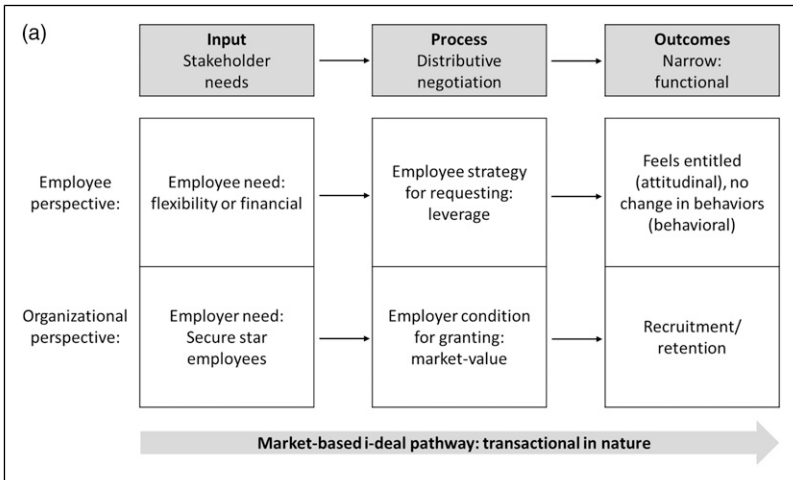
(a)

**Input**
Stakeholder needs

**Process**
Distributive negotiation

**Outcomes**
Narrow: functional

Employee perspective:

Employee need: flexibility or financial

Employee strategy for requesting: leverage

Feels entitled (attitudinal), no change in behaviors (behavioral)

Organizational perspective:

Employer need: Secure star employees

Employer condition for granting: market-value

Recruitment/ retention

**Market-based i-deal pathway: transactional in nature**